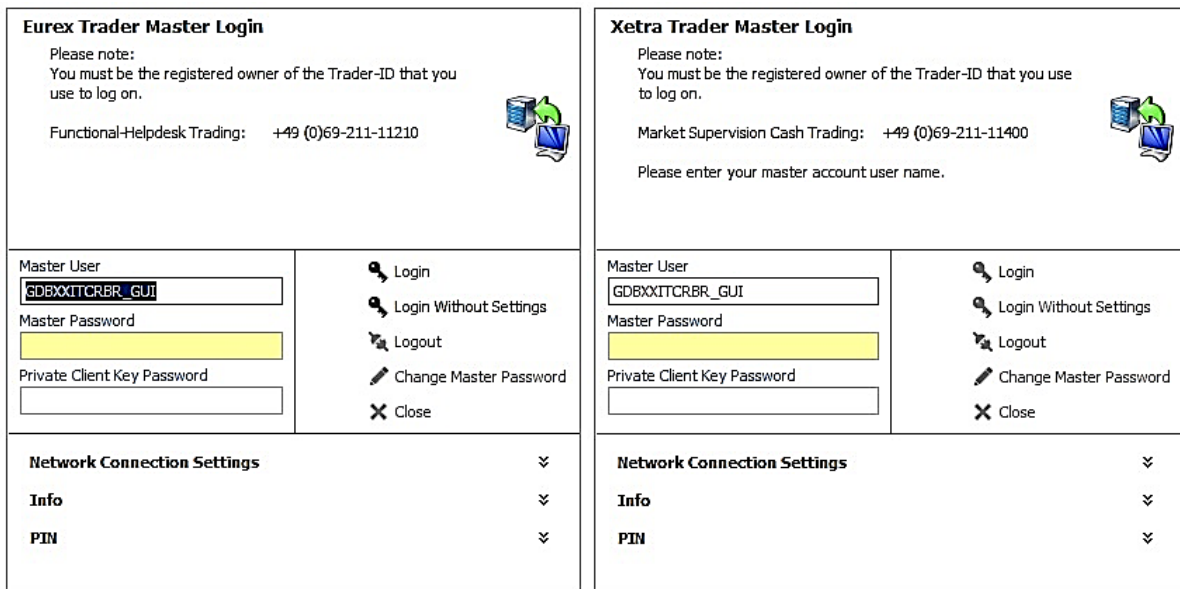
Eurex Trader Master Login

Please note:
You must be the registered owner of the Trader-ID that you use to log on.

Functional-Helpdesk Trading: +49 (0)69-211-11210

Master User
GDBXXITCRBR_GUI
Master Password

Private Client Key Password

Login
Login Without Settings
Logout
Change Master Password
Close

Network Connection Settings
Info
PIN

Xetra Trader Master Login

Please note:
You must be the registered owner of the Trader-ID that you use to log on.

Market Supervision Cash Trading: +49 (0)69-211-11400

Please enter your master account user name.

Master User
GDBXXITCRBR_GUI
Master Password

Private Client Key Password

Login
Login Without Settings
Logout
Change Master Password
Close

Network Connection Settings
Info
PIN